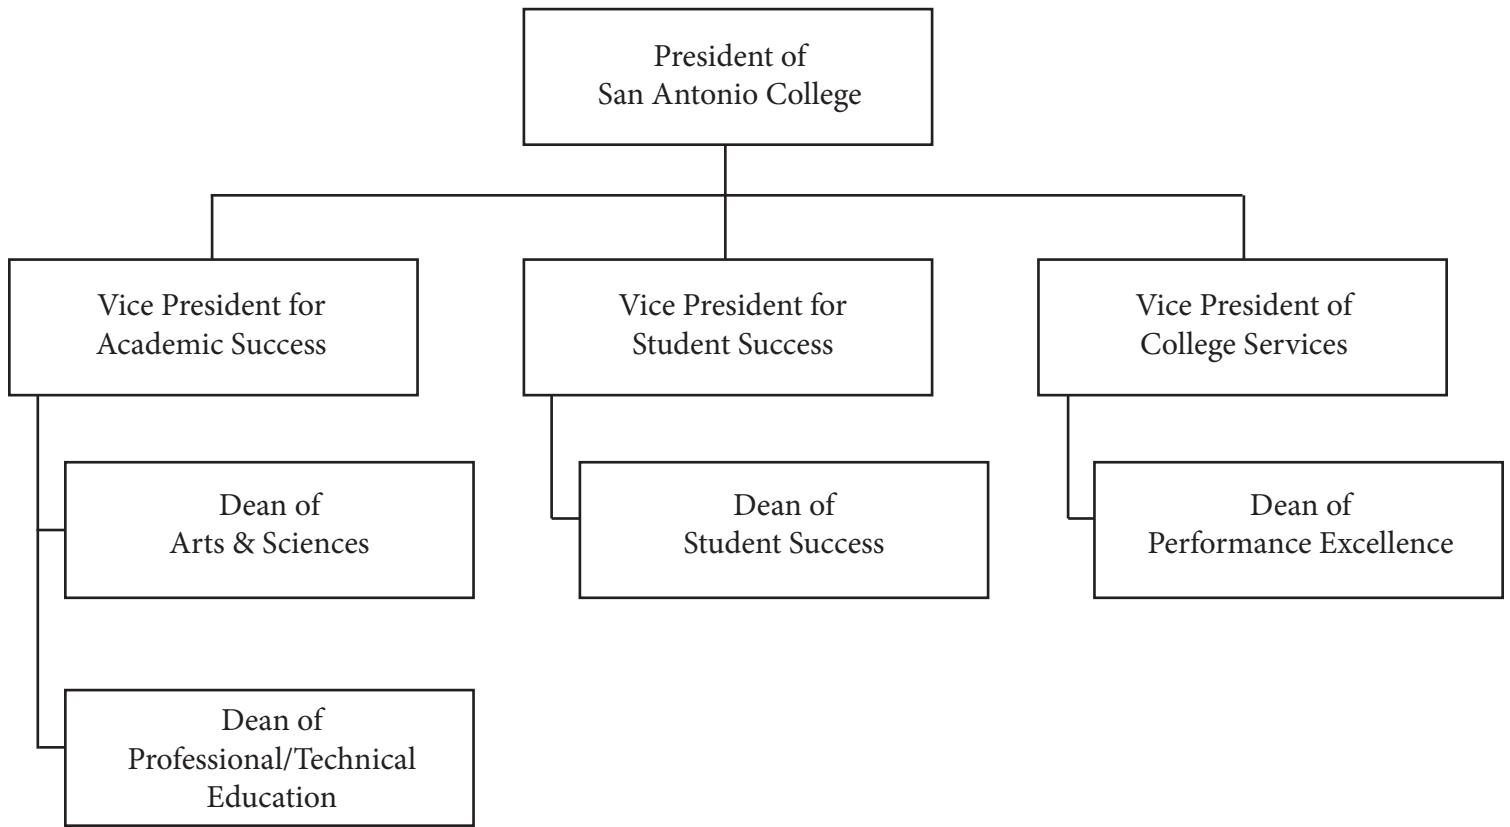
President of San Antonio College

Vice President for Academic Success

Dean of Arts & Sciences

Dean of Professional/Technical Education

Vice President for Student Success

Dean of Student Success

Vice President of College Services

Dean of Performance Excellence